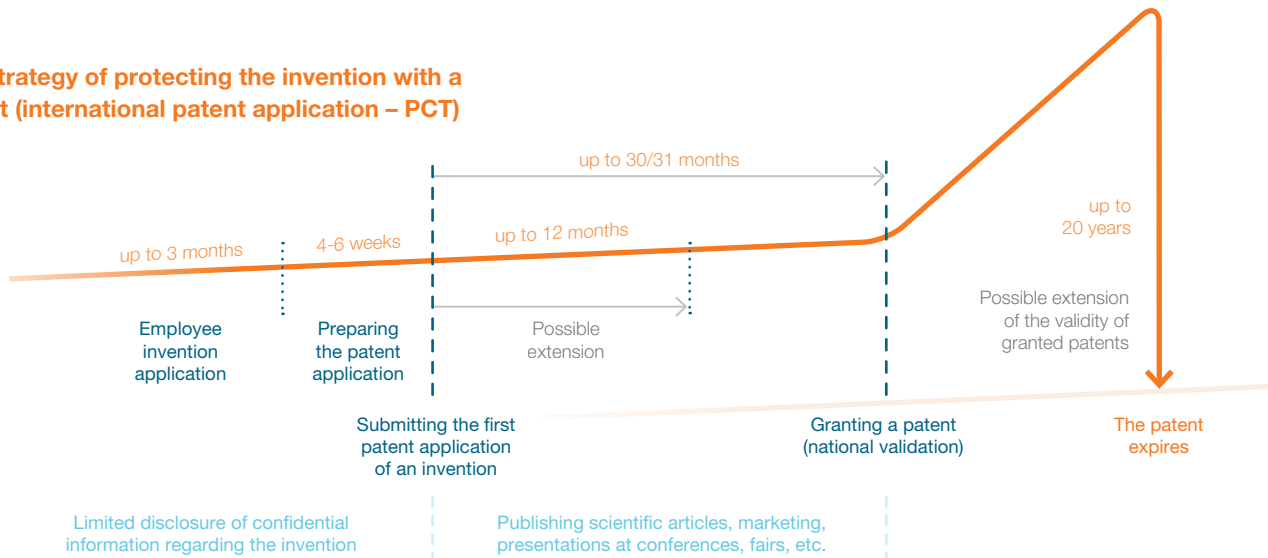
trategy of protecting the invention with a
t (international patent application – PCT)

up to 30/31 months

up to 3 months

4-6 weeks

up to 12 months

up to 20 years

Possible extension of the validity of granted patents

Employee invention application

Preparing the patent application

Possible extension

Submitting the first patent application of an invention

Granting a patent (national validation)

The patent expires

Limited disclosure of confidential information regarding the invention

Publishing scientific articles, marketing, presentations at conferences, fairs, etc.